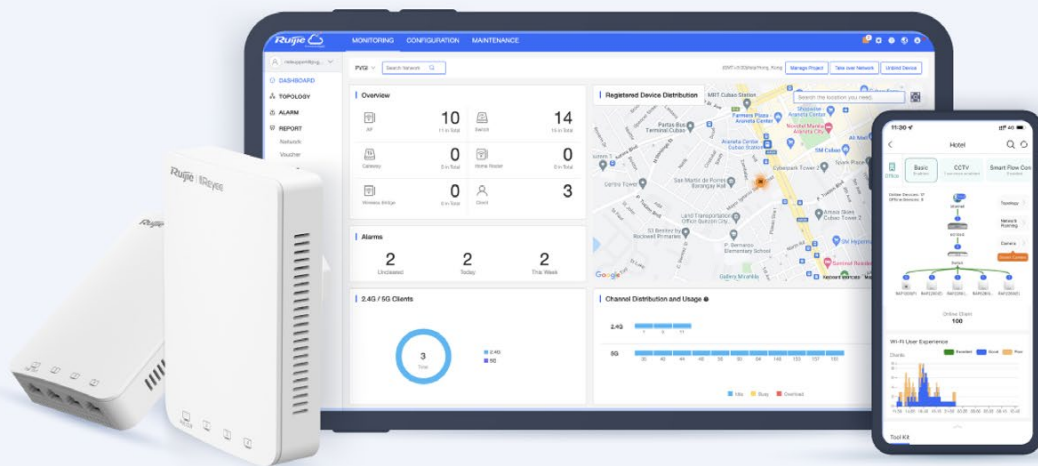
Ruijie

MONITORING CONFIGURATION MAINTENANCE

DASHBOARD
TOPOLOGY
ALARM
REPORT
Network
Voucher

PVGI

Search Network

Manage Project Take over Network Unbind Device

Overview

AP 10 11 in Total
Switch 14 14 in Total
Gateway 0 0 in Total
Home Router 0 0 in Total
Wireless Bridge 0 0 in Total
Client 3

Alarms

2 Unclosed
2 Today
2 This Week

2.4G / 5G Clients

3 Total

2.4G
5G

Registered Device Distribution

Search the location you need

Channel Distribution and Usage

2.4G
5G

Idle Busy Overload

Google

Ruijie Reyee

11:30

Hotel

Basic
CCTV
Smart Flow Con

Topology
Network Planning
Camera

Online Client
100

Wi-Fi User Experience

Tool Kit